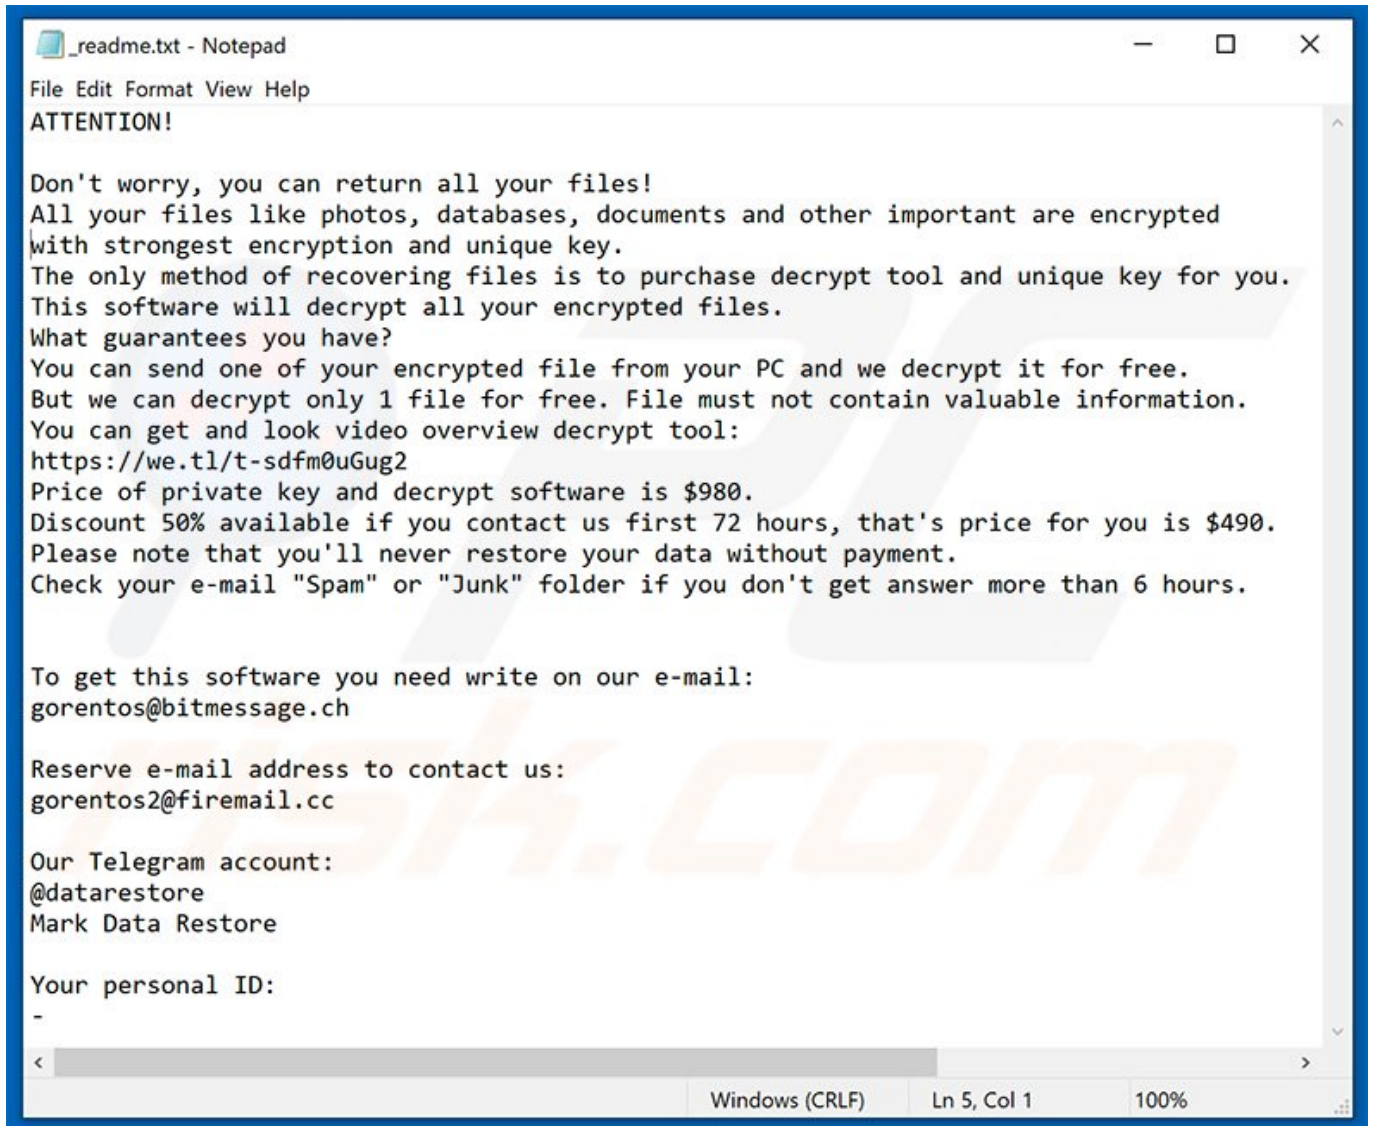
_readme.txt - Notepad

File Edit Format View Help

ATTENTION!

Don't worry, you can return all your files!
All your files like photos, databases, documents and other important are encrypted with strongest encryption and unique key.
The only method of recovering files is to purchase decrypt tool and unique key for you.
This software will decrypt all your encrypted files.
What guarantees you have?
You can send one of your encrypted file from your PC and we decrypt it for free.
But we can decrypt only 1 file for free. File must not contain valuable information.
You can get and look video overview decrypt tool:
https://we.tl/t-sdfm0uGug2
Price of private key and decrypt software is $980.
Discount 50% available if you contact us first 72 hours, that's price for you is $490.
Please note that you'll never restore your data without payment.
Check your e-mail "Spam" or "Junk" folder if you don't get answer more than 6 hours.

To get this software you need write on our e-mail:
gorentos@bitmessage.ch

Reserve e-mail address to contact us:
gorentos2@firemail.cc

Our Telegram account:
@datarestore
Mark Data Restore

Your personal ID:
-

Windows (CRLF) Ln 5, Col 1 100%